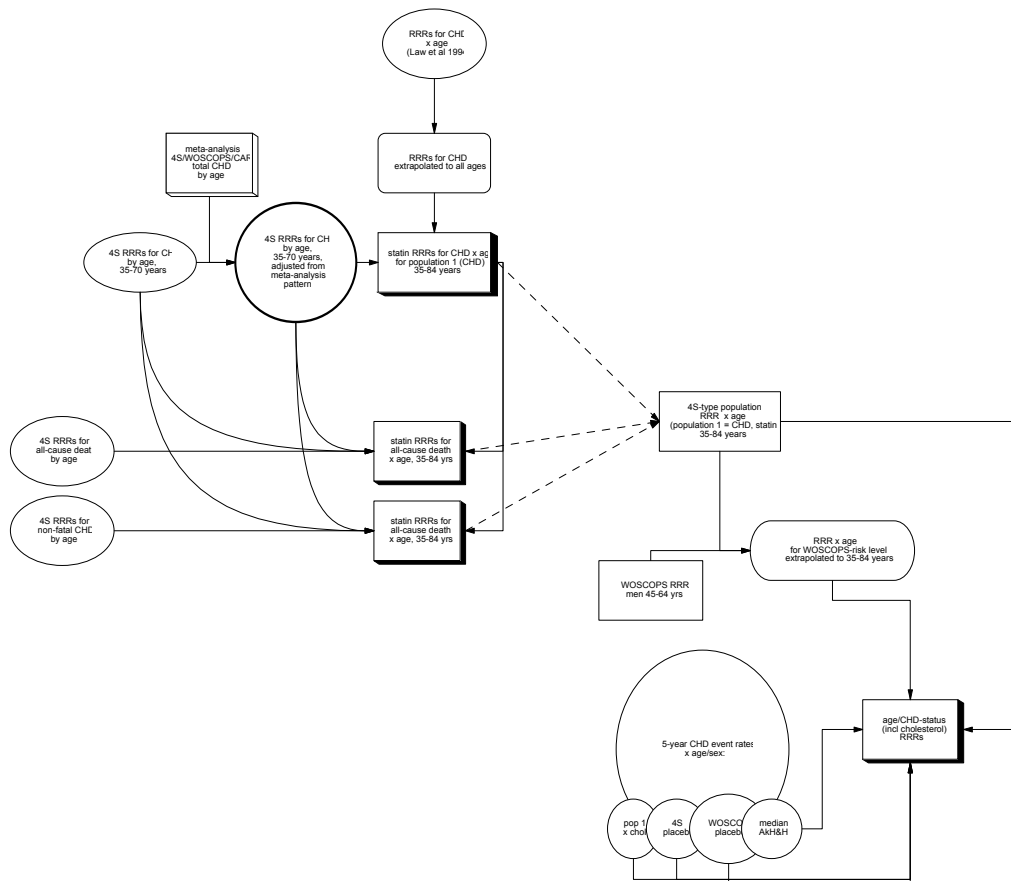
RRRs for CHD
x age
(Law et al 1994

meta-analysis
4S/WOSCOPS/CARE
total CHD
by age

RRRs for CHD
extrapolated to all ages

4S RRRs for CH
by age,
35-70 years

4S RRRs for CH
by age,
35-70 years,
adjusted from
meta-analysis
pattern

statin RRRs for CHD x ag
for population 1 (CHD)
35-84 years

4S RRRs for
all-cause deat
by age

statin RRRs for
all-cause death
x age, 35-84 yrs

4S-type population
RRR x age
(population 1 = CHD, statin
35-84 years

4S RRRs for
non-fatal CHD
by age

statin RRRs for
all-cause death
x age, 35-84 yrs

RRR x age
for WOSCOPS-risk level
extrapolated to 35-84 years

WOSCOPS RRR
men 45-64 yrs

5-year CHD event rates
x age/sex:

age/CHD-status
(incl cholesterol)
RRRs

pop 1
x chol

4S
placeb

WOSCOPS
placeb

median
AkH&H